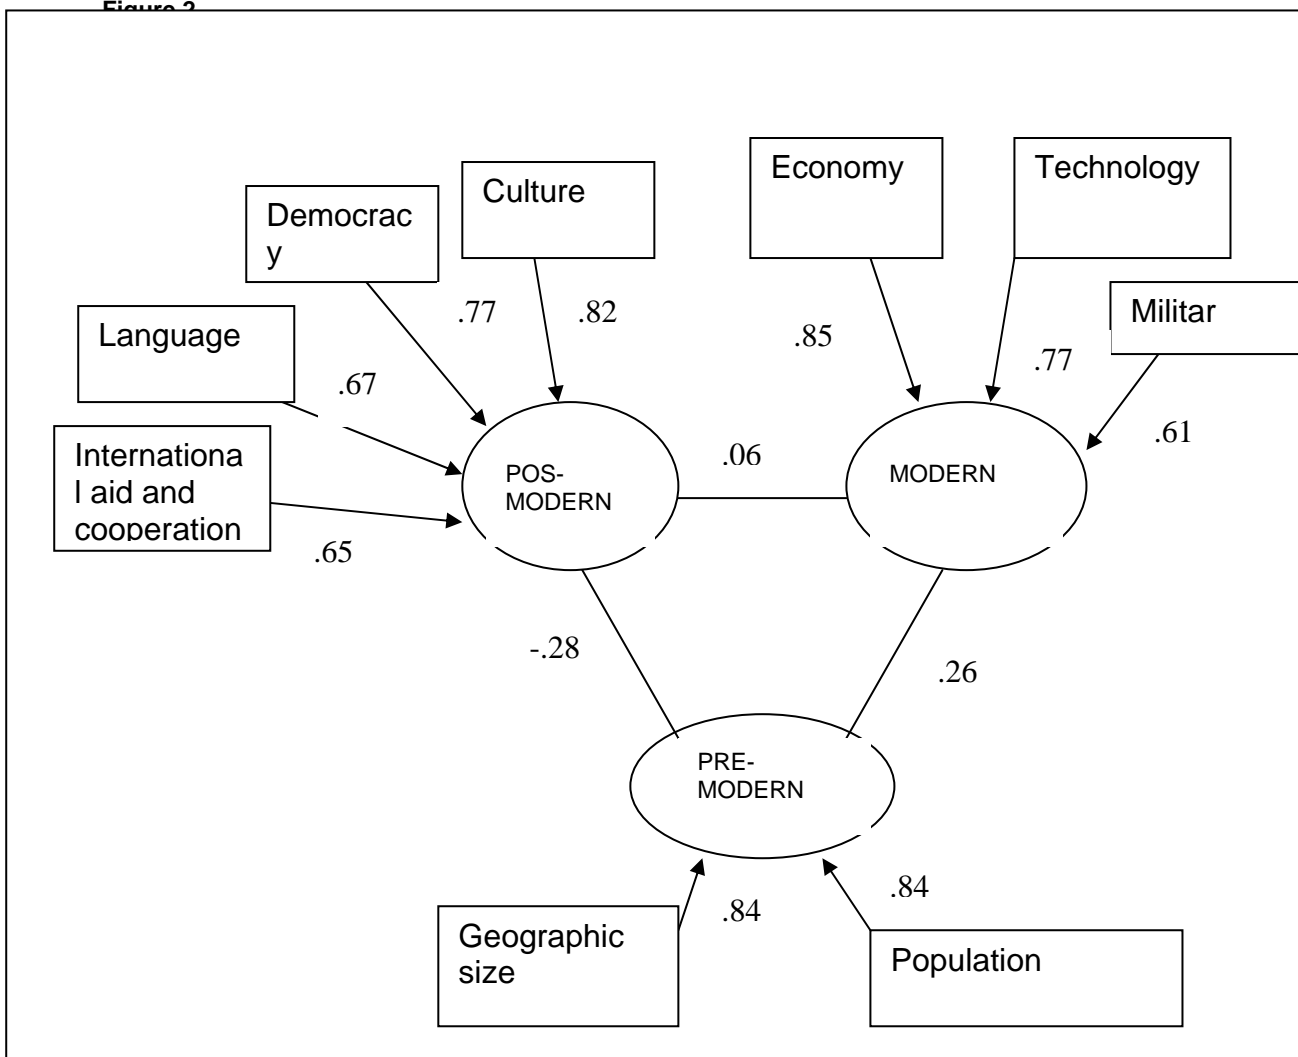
Figure 2

Democracy

Culture

Economy

Technology

Language

Militar

International aid and cooperation

.77

.82

.85

.77

.67

.61

POS-MODERN

.06

MODERN

.65

-.28

.26

PRE-MODERN

Geographic size

.84

.84

Population